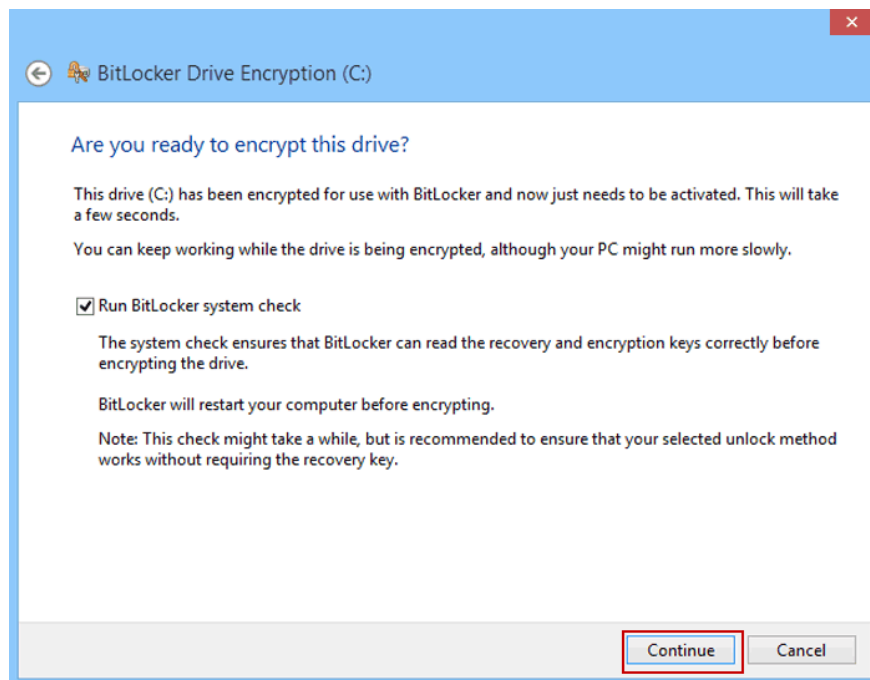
BitLocker Drive Encryption (C:)

Are you ready to encrypt this drive?

This drive (C:) has been encrypted for use with BitLocker and now just needs to be activated. This will take a few seconds.

You can keep working while the drive is being encrypted, although your PC might run more slowly.

☑ Run BitLocker system check

The system check ensures that BitLocker can read the recovery and encryption keys correctly before encrypting the drive.

BitLocker will restart your computer before encrypting.

Note: This check might take a while, but is recommended to ensure that your selected unlock method works without requiring the recovery key.

Continue

Cancel